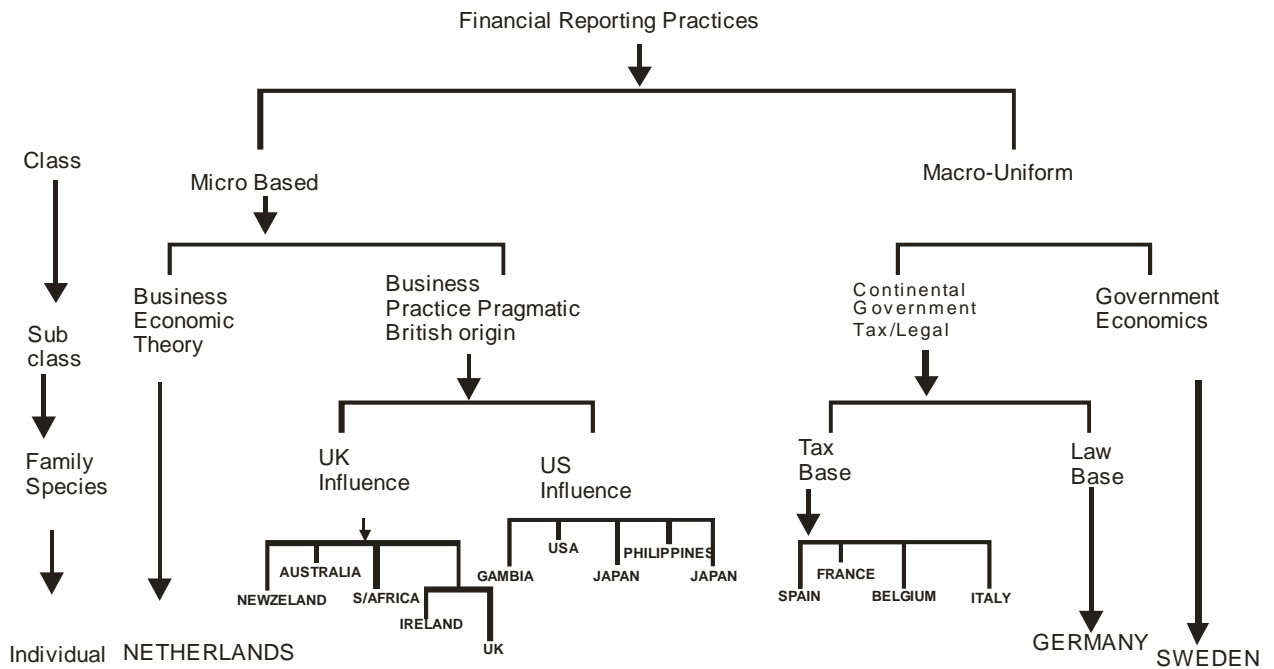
Financial Reporting Practices

Class

Micro Based

Macro-Uniform

Sub class

Business Economic Theory

Business Practice Pragmatic British origin

Continental Government Tax/Legal

Government Economics

Family Species

UK Influence

US Influence

Tax Base

Law Base

AUSTRALIA

NEWZELAND

S/AFRICA

IRELAND

UK

USA

GAMBIA

JAPAN

PHILIPPINES

JAPAN

FRANCE

SPAIN

BELGIUM

ITALY

Individual

NETHERLANDS

GERMANY

SWEDEN